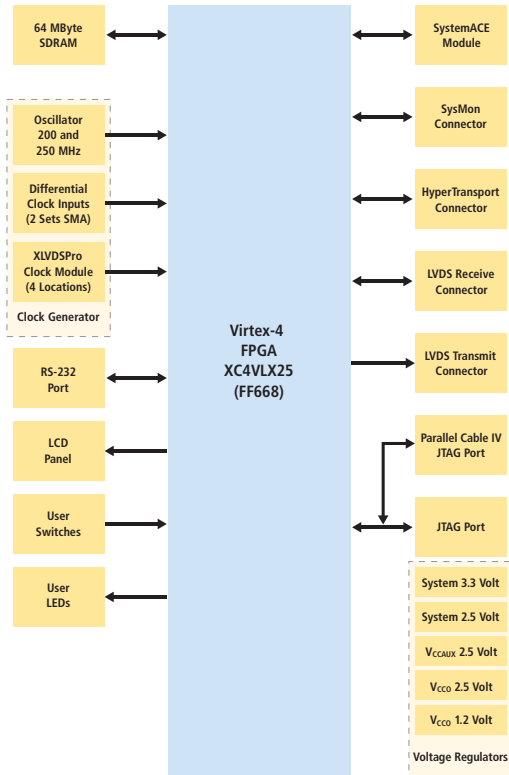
64 MByte SDRAM

Oscillator 200 and 250 MHz

Differential Clock Inputs (2 Sets SMA)

XLVDSPro Clock Module (4 Locations)

Clock Generator

RS-232 Port

LCD Panel

User Switches

User LEDs

Virtex-4 FPGA XC4VLX25 (FF668)

SystemACE Module

SysMon Connector

HyperTransport Connector

LVDS Receive Connector

LVDS Transmit Connector

Parallel Cable IV JTAG Port

JTAG Port

System 3.3 Volt

System 2.5 Volt

$V_{CCAUX}$ 2.5 Volt

$V_{CCO}$ 2.5 Volt

$V_{CCO}$ 1.2 Volt

Voltage Regulators